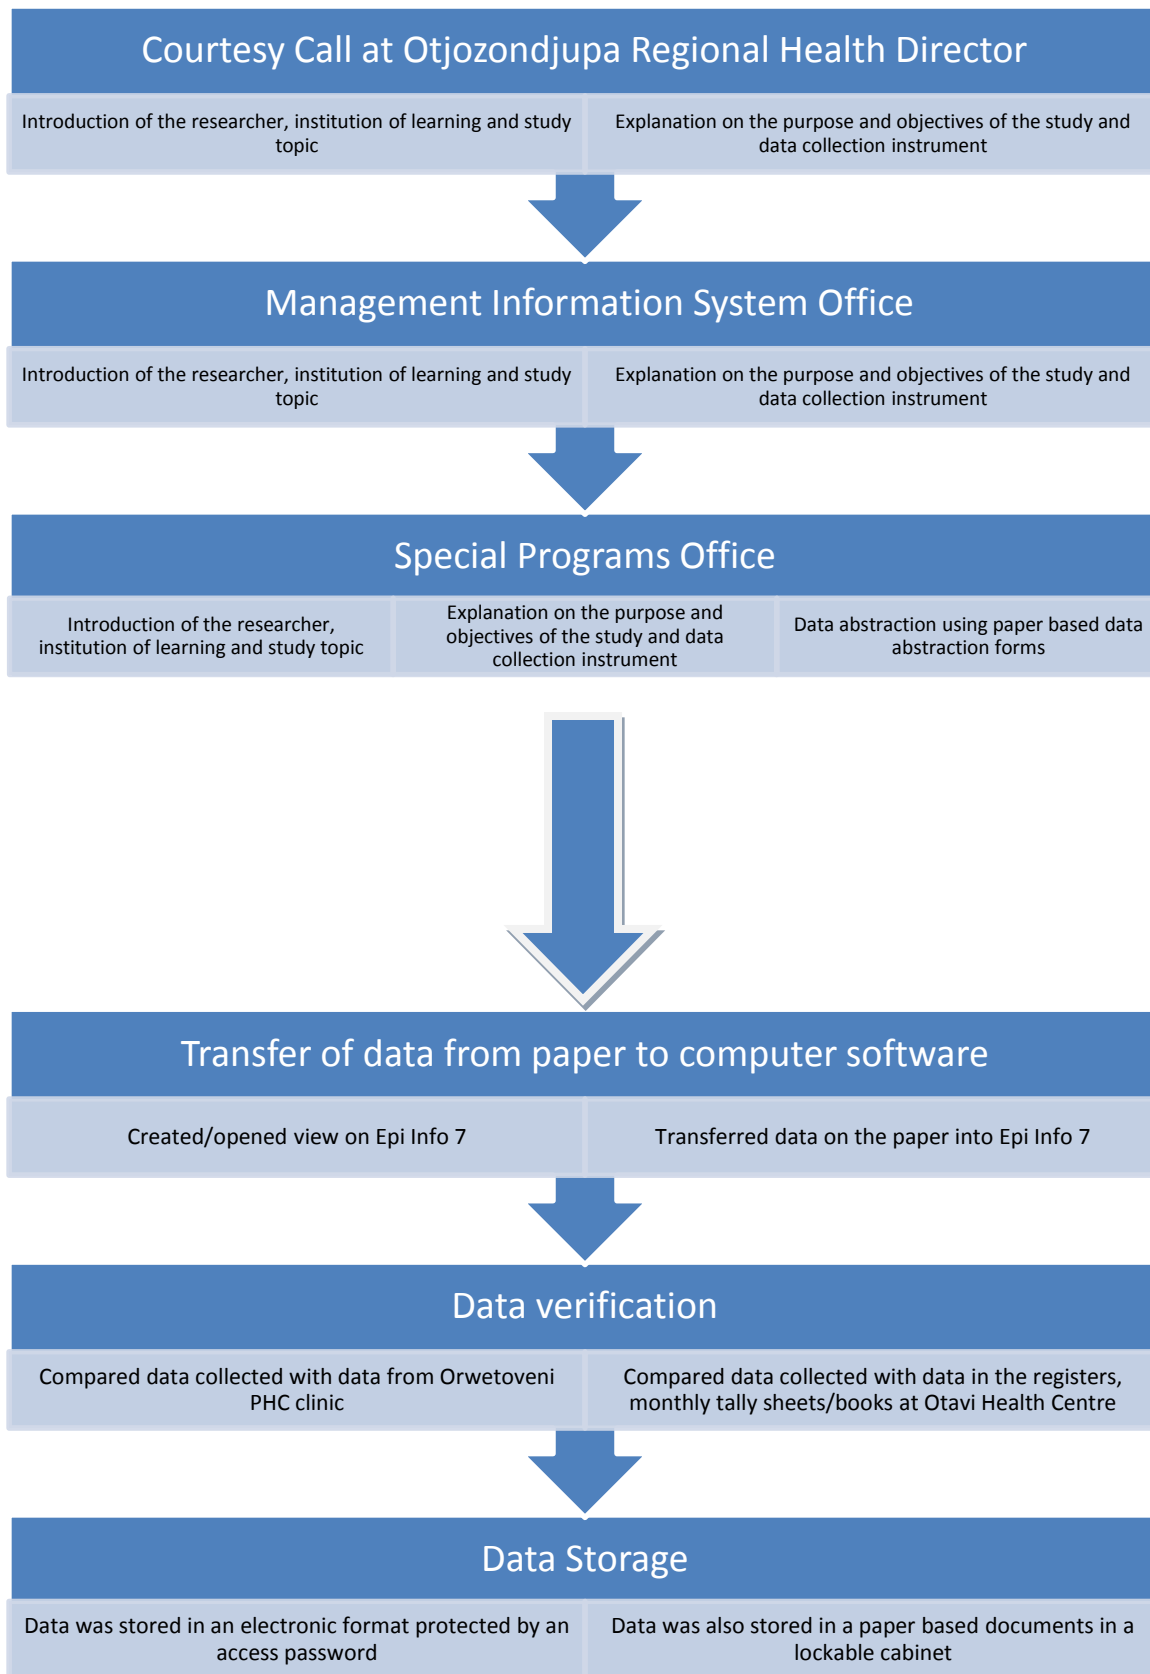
Courtesy Call at Otjozondjupa Regional Health Director

Introduction of the researcher, institution of learning and study topic

Explanation on the purpose and objectives of the study and data collection instrument

Management Information System Office

Introduction of the researcher, institution of learning and study topic

Explanation on the purpose and objectives of the study and data collection instrument

Special Programs Office

Introduction of the researcher, institution of learning and study topic

Explanation on the purpose and objectives of the study and data collection instrument

Data abstraction using paper based data abstraction forms

Transfer of data from paper to computer software

Created/opened view on Epi Info 7

Transferred data on the paper into Epi Info 7

Data verification

Compared data collected with data from Orwetoveni PHC clinic

Compared data collected with data in the registers, monthly tally sheets/books at Otavi Health Centre

Data Storage

Data was stored in an electronic format protected by an access password

Data was also stored in a paper based documents in a lockable cabinet